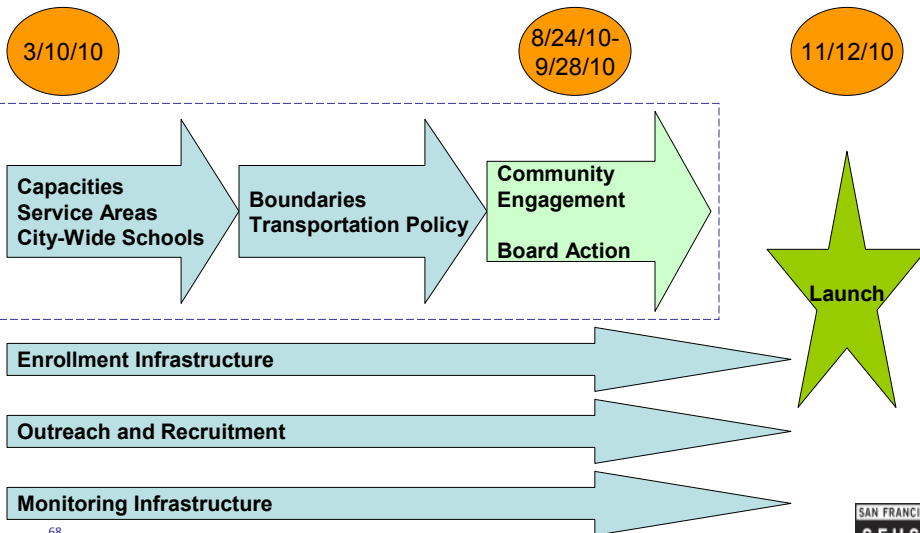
3/10/10

8/24/10-9/28/10

11/12/10

Capacities
Service Areas
City-Wide Schools

Boundaries
Transportation Policy

Community Engagement

Board Action

Launch

Enrollment Infrastructure

Outreach and Recruitment

Monitoring Infrastructure

68

SAN FRANCI